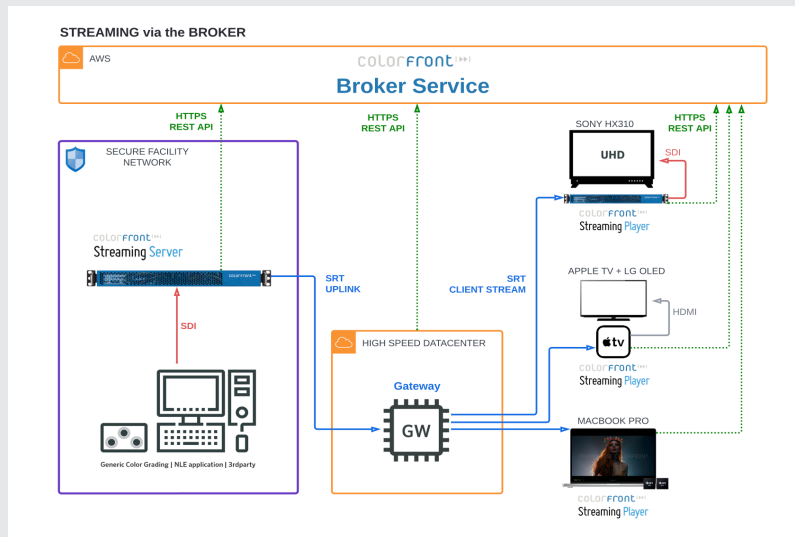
STREAMING via the BROKER

AWS

colorfront

Broker Service

HTTPS
REST API

HTTPS
REST API

HTTPS
REST API

SECURE FACILITY NETWORK

colorfront
Streaming Server

SDI

Generic Color Grading | NLE application | 3rdparty

SRT
UPLINK

SRT
CLIENT STREAM

HIGH SPEED DATACENTER

Gateway

GW

SONY HX310

UHD

SDI

colorfront
Streaming Player

APPLE TV + LG OLED

HDMI

tv

colorfront
Streaming Player

MACBOOK PRO

colorfront
Streaming Player